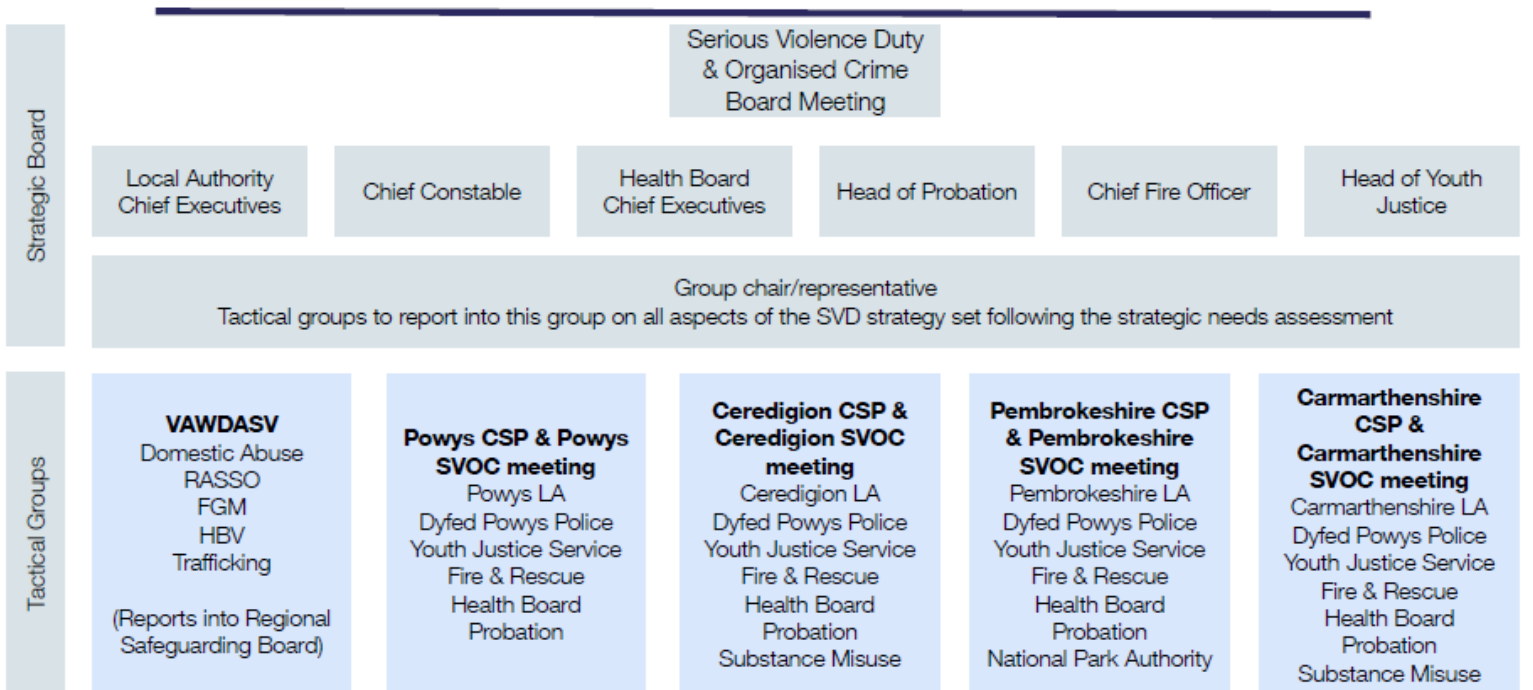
Strategic Board

Serious Violence Duty & Organised Crime Board Meeting

Local Authority Chief Executives

Chief Constable

Health Board Chief Executives

Head of Probation

Chief Fire Officer

Head of Youth Justice

Group chair/representative
Tactical groups to report into this group on all aspects of the SVD strategy set following the strategic needs assessment

Tactical Groups

**VAWDASV**
Domestic Abuse
RASSO
FGM
HBV
Trafficking

(Reports into Regional Safeguarding Board)

**Powys CSP & Powys SVOC meeting**
Powys LA
Dyfed Powys Police
Youth Justice Service
Fire & Rescue
Health Board
Probation

**Ceredigion CSP & Ceredigion SVOC meeting**
Ceredigion LA
Dyfed Powys Police
Youth Justice Service
Fire & Rescue
Health Board
Probation
Substance Misuse

**Pembrokeshire CSP & Pembrokeshire SVOC meeting**
Pembrokeshire LA
Dyfed Powys Police
Youth Justice Service
Fire & Rescue
Health Board
Probation
National Park Authority

**Carmarthenshire CSP & Carmarthenshire SVOC meeting**
Carmarthenshire LA
Dyfed Powys Police
Youth Justice Service
Fire & Rescue
Health Board
Probation
Substance Misuse